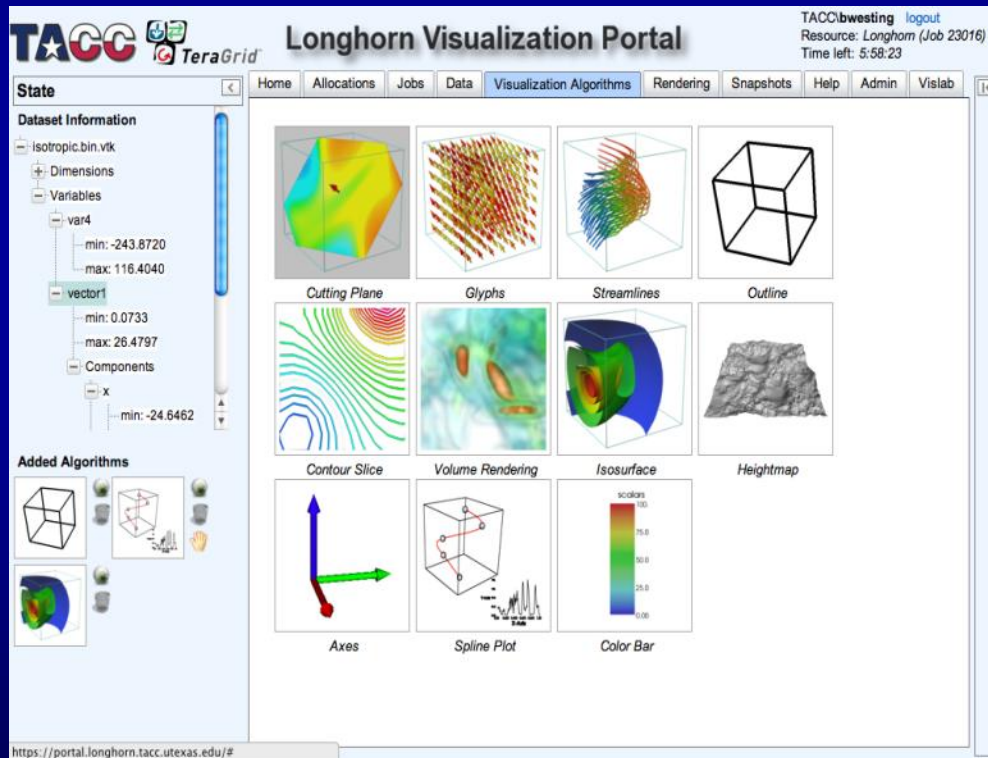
TACC TeraGrid

Longhorn Visualization Portal

TACC\bwesting logout
Resource: Longhorn (Job 23016)
Time left: 5:58:23

State

Dataset Information

isotropic.bin.vtk
Dimensions
Variables
var4
min: -243.8720
max: 116.4040
vector1
min: 0.0733
max: 26.4797
Components
x
min: -24.6462

Added Algorithms

Home | Allocations | Jobs | Data | Visualization Algorithms | Rendering | Snapshots | Help | Admin | Vislab

Cutting Plane
Glyphs
Streamlines
Outline
Contour Slice
Volume Rendering
Isosurface
Heightmap
Axes
Spline Plot
scalars
100
75.0
50.0
25.0
0.00
Color Bar

https://portal.longhorn.tacc.utexas.edu/#